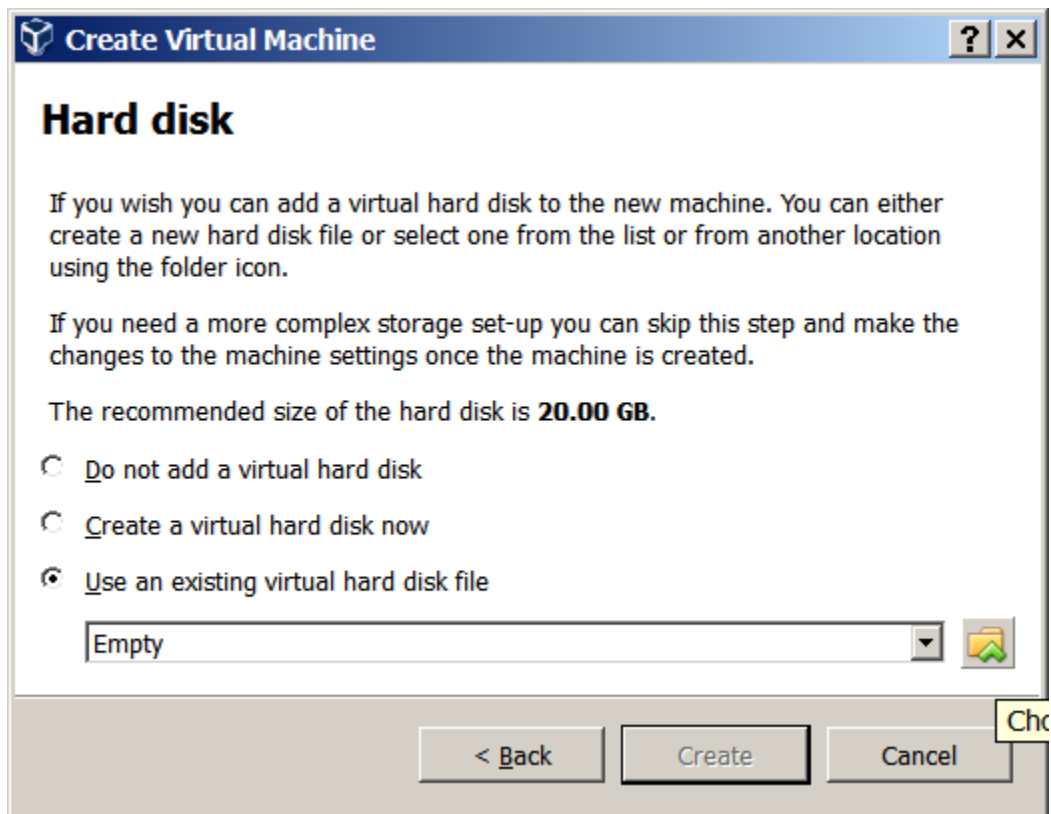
Create Virtual Machine

?

Hard disk

If you wish you can add a virtual hard disk to the new machine. You can either create a new hard disk file or select one from the list or from another location using the folder icon.

If you need a more complex storage set-up you can skip this step and make the changes to the machine settings once the machine is created.

The recommended size of the hard disk is **20.00 GB**.

Do not add a virtual hard disk

Create a virtual hard disk now

Use an existing virtual hard disk file

Empty

Cho

< Back

Create

Cancel